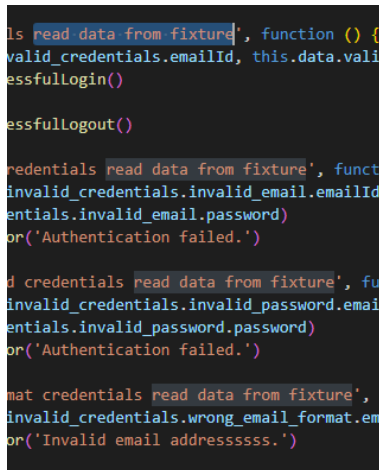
ls read data from fixture', function () {
valid_credentials.emailId, this.data.vali
essfulLogin()

essfulLogout()

redentials read data from fixture', funct
invalid_credentials.invalid_email.emailId
entials.invalid_email.password)
or('Authentication failed.')

d credentials read data from fixture', fu
invalid_credentials.invalid_password.emai
entials.invalid_password.password)
or('Authentication failed.')

mat credentials read data from fixture',
invalid_credentials.wrong_email_format.em
or('Invalid email addresssssss.')